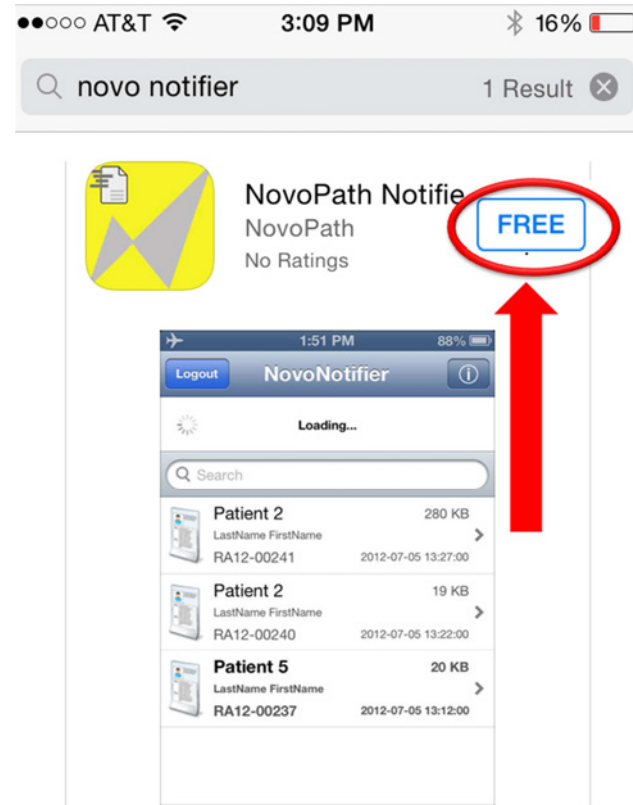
●●○○○ AT&T 3:09 PM 16%

novo notifier 1 Result

NovoPath Notifie
NovoPath
No Ratings

FREE

1:51 PM 88%

Logout NovoNotifier

Loading...

Search

Patient 2 280 KB
LastName FirstName
RA12-00241 2012-07-05 13:27:00

Patient 2 19 KB
LastName FirstName
RA12-00240 2012-07-05 13:22:00

Patient 5 20 KB
LastName FirstName
RA12-00237 2012-07-05 13:12:00